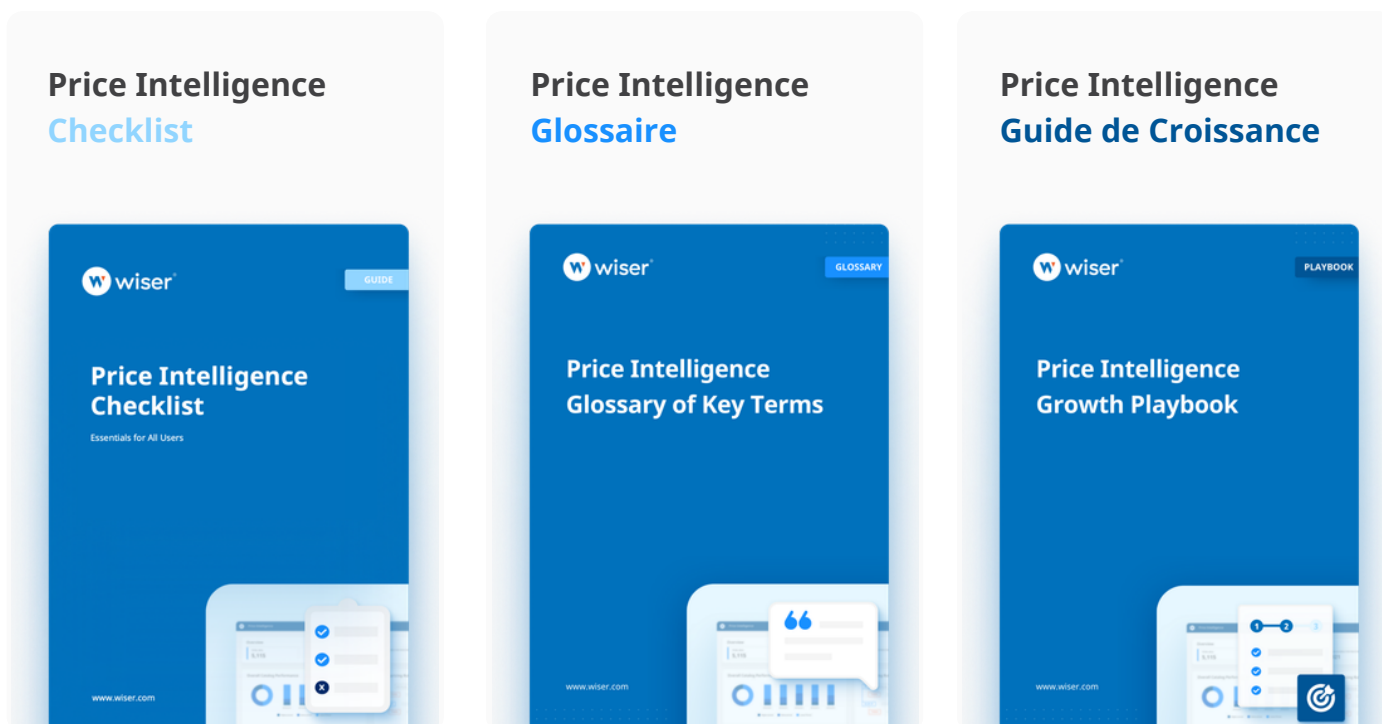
Price Intelligence Checklist

wiser

GUIDE

Price Intelligence Checklist

Essentials for All Users

www.wiser.com

Price Intelligence Glossaire

wiser

GLOSSARY

Price Intelligence Glossary of Key Terms

www.wiser.com

Price Intelligence Guide de Croissance

wiser

PLAYBOOK

Price Intelligence Growth Playbook

www.wiser.com